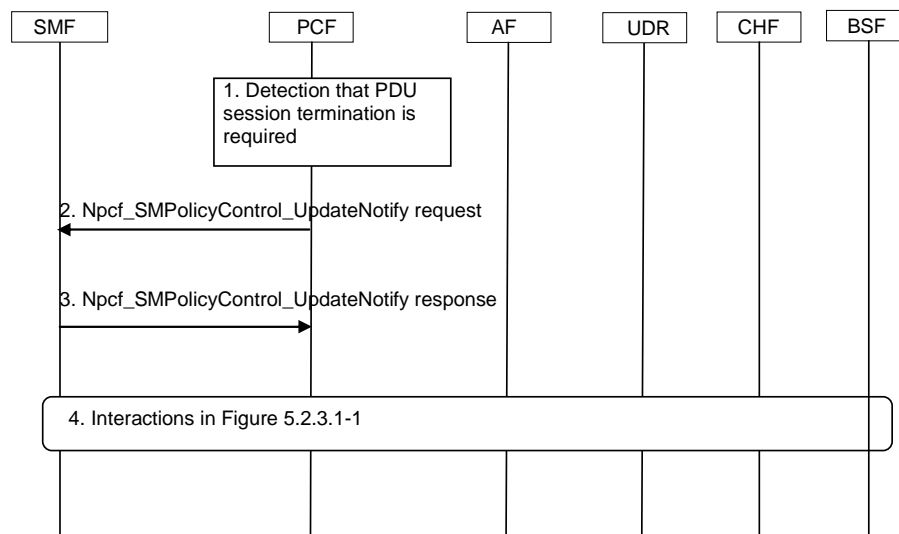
SMF
PCF
AF
UDR
CHF
BSF

1. Detection that PDU session termination is required

2. Npcf_SMPolicyControl_UpdateNotify request

3. Npcf_SMPolicyControl_UpdateNotify response

4. Interactions in Figure 5.2.3.1-1